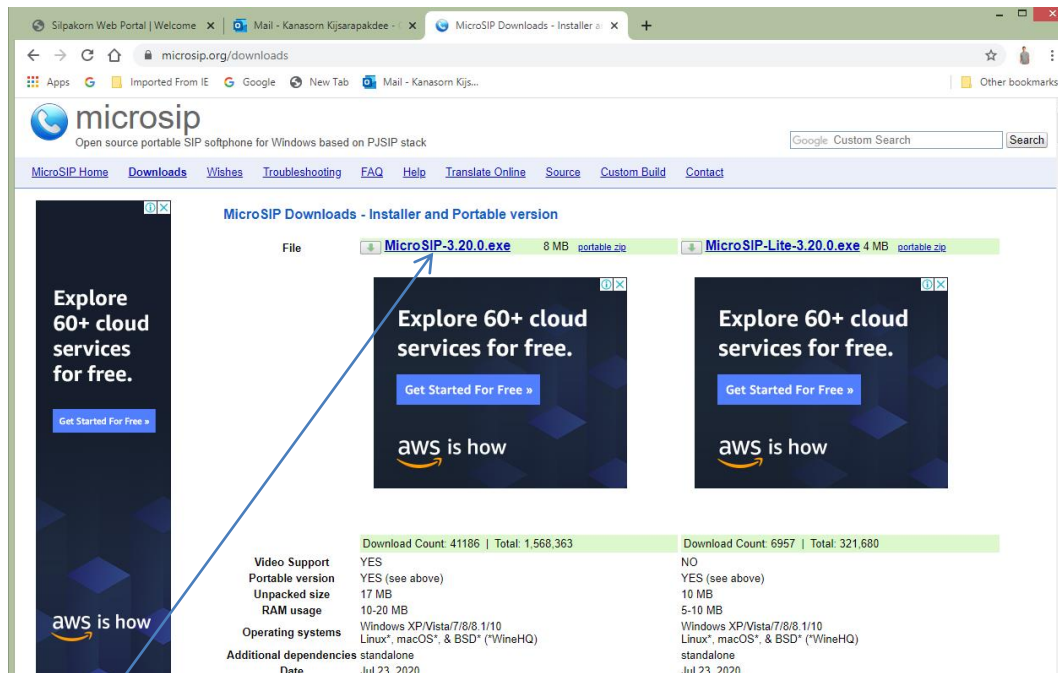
Silpakorn Web Portal | Welcome ×
Mail - Kanasorn Kijsarapakdee - ×
MicroSIP Downloads - Installer a ×
+

microsip.org/downloads

Apps G Imported From IE G Google New Tab Mail - Kanasorn Kijs...
Other bookmarks

microsip
Open source portable SIP softphone for Windows based on PJSIP stack

Google Custom Search
Search

MicroSIP Home Downloads Wishes Troubleshooting FAQ Help Translate Online Source Custom Build Contact

Explore 60+ cloud services for free.
Get Started For Free »
aws is how

MicroSIP Downloads - Installer and Portable version

| | | |
|---|---|---|
| File | MicroSIP-3.20.0.exe 8 MB portable zip | MicroSIP-Lite-3.20.0.exe 4 MB portable zip |

Explore 60+ cloud services for free.
Get Started For Free »
aws is how

Explore 60+ cloud services for free.
Get Started For Free »
aws is how

| | | |
|---|---|---|
| | Download Count: 41186 \| Total: 1,568,363 | Download Count: 6957 \| Total: 321,680 |
| Video Support | YES | NO |
| Portable version | YES (see above) | YES (see above) |
| Unpacked size | 17 MB | 10 MB |
| RAM usage | 10-20 MB | 5-10 MB |
| Operating systems | Windows XP/Vista/7/8/8.1/10 Linux*, macOS*, & BSD* (*WineHQ) | Windows XP/Vista/7/8/8.1/10 Linux*, macOS*, & BSD* (*WineHQ) |
| Additional dependencies | standalone | standalone |
| Date | Jul 23, 2020 | Jul 23, 2020 |